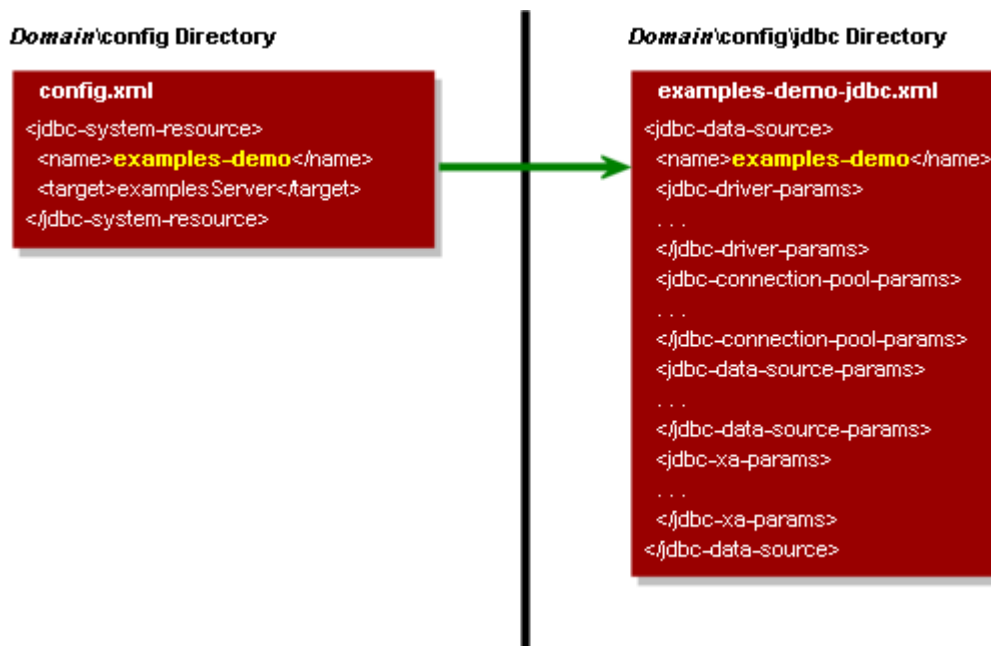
*Domain*\config Directory

config.xml

<jdbc-system-resource>
<name>examples-demo</name>
<target>examplesServer</target>
</jdbc-system-resource>

*Domain*\config\jdbc Directory

examples-demo-jdbc.xml

<jdbc-data-source>
<name>examples-demo</name>
<jdbc-driver-params>
. . .
</jdbc-driver-params>
<jdbc-connection-pool-params>
. . .
</jdbc-connection-pool-params>
<jdbc-data-source-params>
. . .
</jdbc-data-source-params>
<jdbc-xa-params>
. . .
</jdbc-xa-params>
</jdbc-data-source>